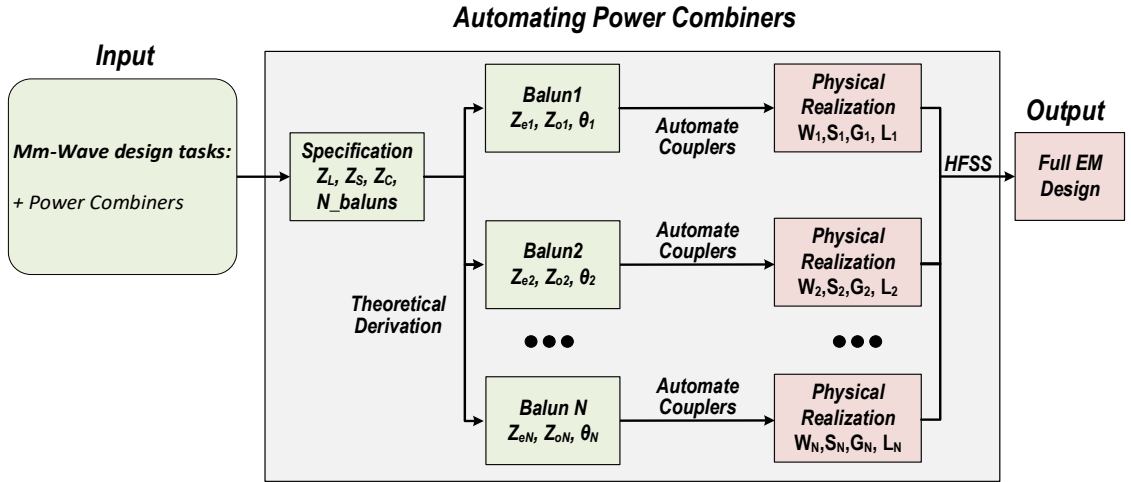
Automating Power Combiners

Input

Mm-Wave design tasks:

+ Power Combiners

Specification
$Z_L$, $Z_S$, $Z_C$,
N_baluns

Theoretical Derivation

Balun1
$Z_{e1}$, $Z_{o1}$, $\theta_1$

Automate Couplers

Physical Realization
$W_1$,$S_1$,$G_1$, $L_1$

Balun2
$Z_{e2}$, $Z_{o2}$, $\theta_2$

Automate Couplers

Physical Realization
$W_2$,$S_2$,$G_2$, $L_2$

Balun N
$Z_{eN}$, $Z_{oN}$, $\theta_N$

Automate Couplers

Physical Realization
$W_N$,$S_N$,$G_N$, $L_N$

HFSS

Output

Full EM Design